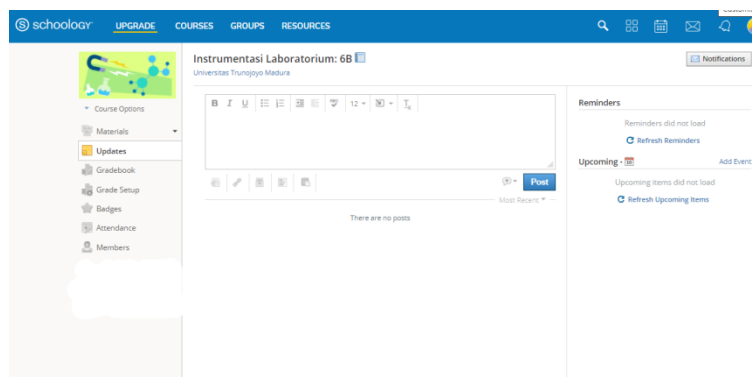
schoology UPGRADE COURSES GROUPS RESOURCES

Instrumentasi Laboratorium: 6B
Universitas Trunojoyo Madura

Notifications

Course Options
Materials
Updates
Gradebook
Grade Setup
Badges
Attendance
Members

B I U 12 T

Post

Most Recent

There are no posts

Reminders
Reminders did not load
Refresh Reminders

Upcoming
Add Event
Upcoming items did not load
Refresh Upcoming Items